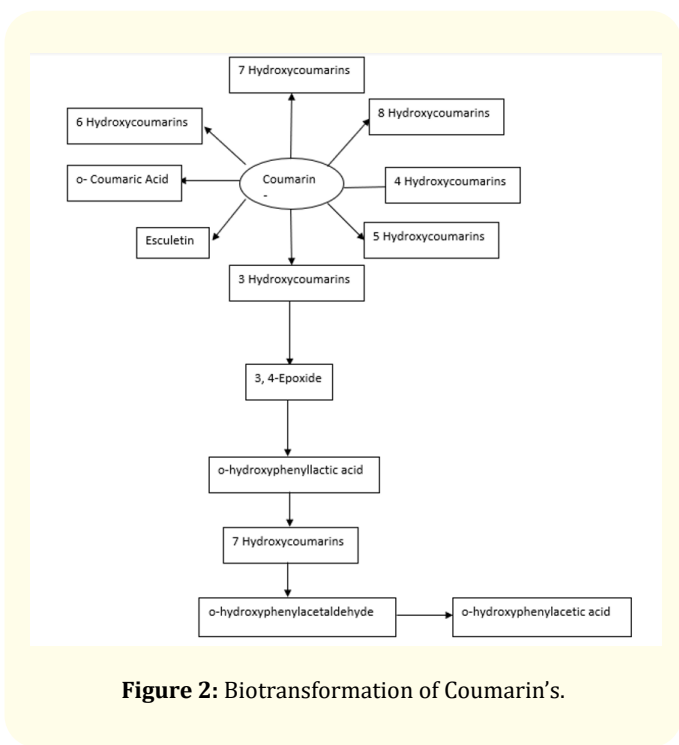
7 Hydroxycoumarins

6 Hydroxycoumarins

8 Hydroxycoumarins

o- Coumaric Acid

Coumarin

4 Hydroxycoumarins

Esculetin

5 Hydroxycoumarins

3 Hydroxycoumarins

3, 4-Epoxide

o-hydroxyphenyllactic acid

7 Hydroxycoumarins

o-hydroxyphenylacetaldehyde

o-hydroxyphenylacetic acid

**Figure 2:** Biotransformation of Coumarin's.